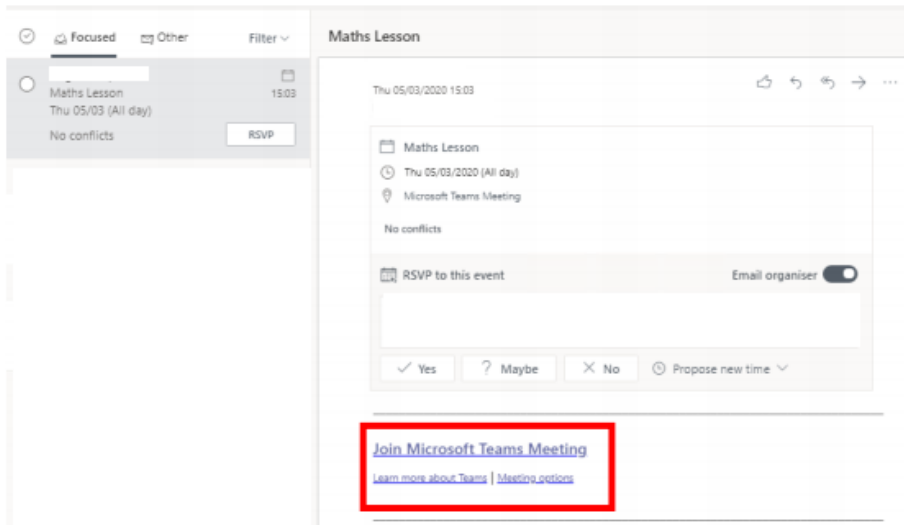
Focused Other Filter

Maths Lesson
Thu 05/03 (All day)
No conflicts
15:03
RSVP

Maths Lesson

Thu 05/03/2020 15:03

Maths Lesson
Thu 05/03/2020 (All day)
Microsoft Teams Meeting

No conflicts

RSVP to this event
Email organiser

Yes
Maybe
No
Propose new time

Join Microsoft Teams Meeting
Learn more about Teams | Meeting options